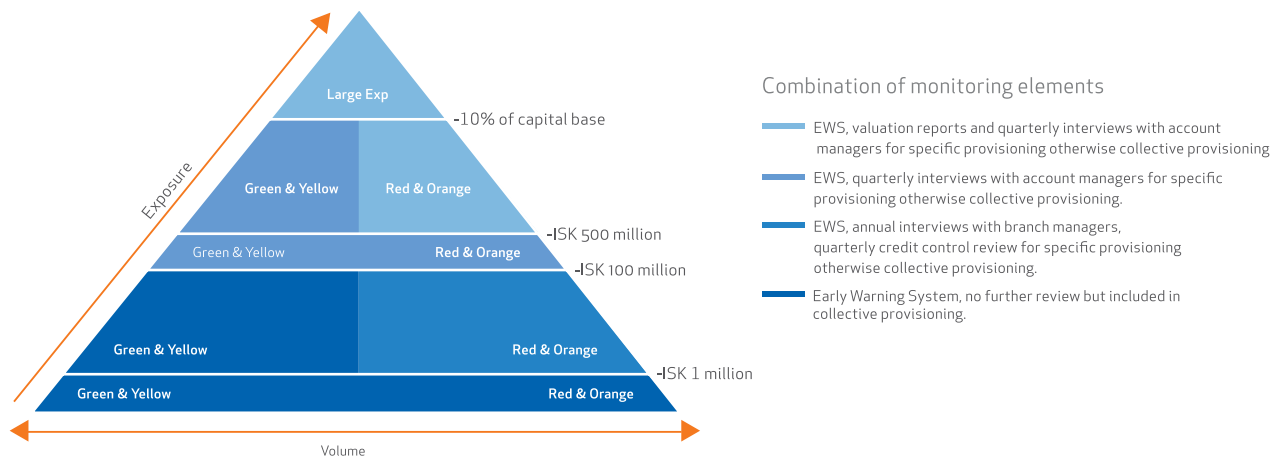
Exposure

Large Exp

-10% of capital base

Green & Yellow

Red & Orange

-ISK 500 million

Green & Yellow

Red & Orange

-ISK 100 million

Green & Yellow

Red & Orange

-ISK 1 million

Green & Yellow

Red & Orange

Volume

Combination of monitoring elements

EWS, valuation reports and quarterly interviews with account managers for specific provisioning otherwise collective provisioning

EWS, quarterly interviews with account managers for specific provisioning otherwise collective provisioning.

EWS, annual interviews with branch managers, quarterly credit control review for specific provisioning otherwise collective provisioning.

Early Warning System, no further review but included in collective provisioning.